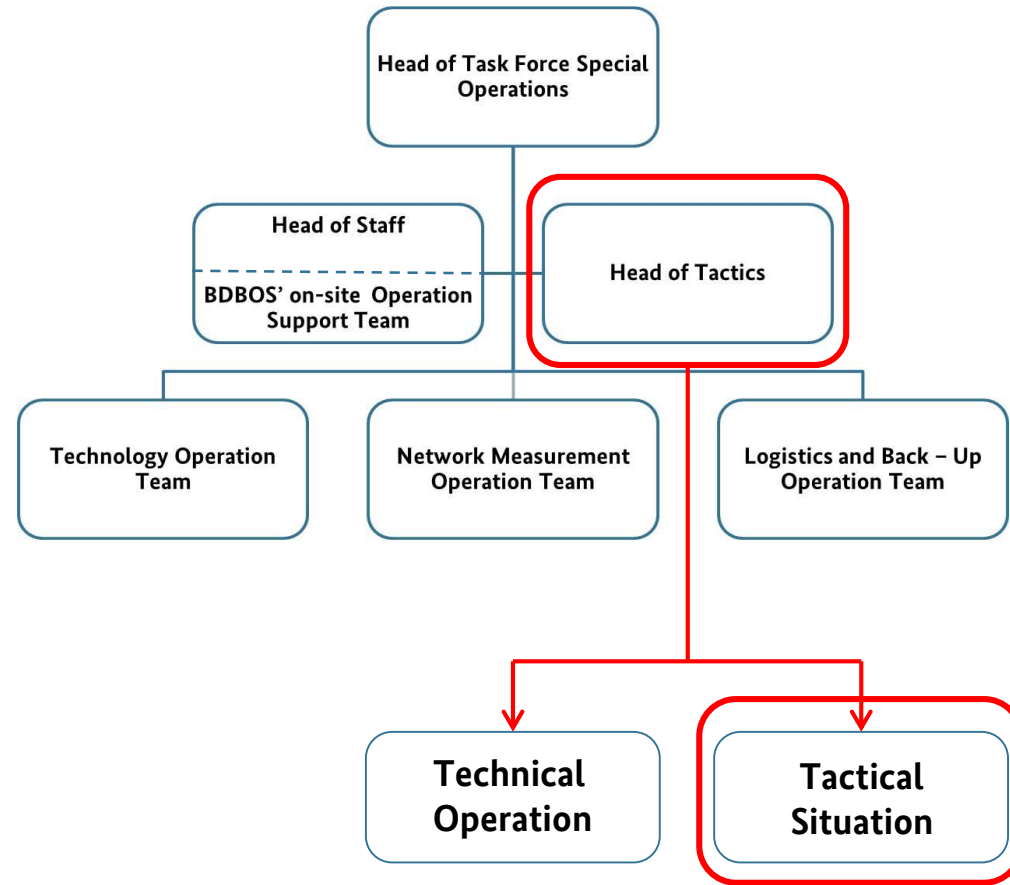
Head of Task Force Special Operations

Head of Staff

BDBOS' on-site Operation Support Team

Head of Tactics

Technology Operation Team

Network Measurement Operation Team

Logistics and Back – Up Operation Team

Technical Operation

Tactical Situation